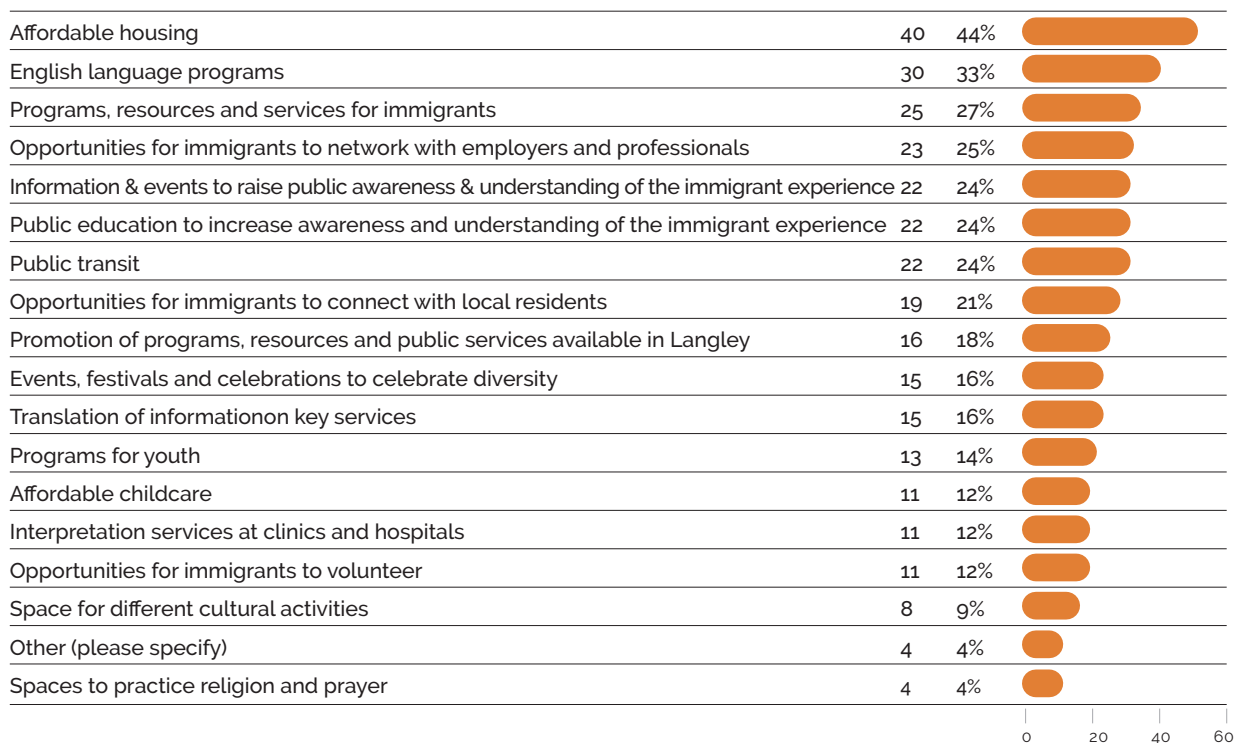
| | | |
|---|---|---|
| Affordable housing | 40 | 44% |
| English language programs | 30 | 33% |
| Programs, resources and services for immigrants | 25 | 27% |
| Opportunities for immigrants to network with employers and professionals | 23 | 25% |
| Information & events to raise public awareness & understanding of the immigrant experience | 22 | 24% |
| Public education to increase awareness and understanding of the immigrant experience | 22 | 24% |
| Public transit | 22 | 24% |
| Opportunities for immigrants to connect with local residents | 19 | 21% |
| Promotion of programs, resources and public services available in Langley | 16 | 18% |
| Events, festivals and celebrations to celebrate diversity | 15 | 16% |
| Translation of informationon key services | 15 | 16% |
| Programs for youth | 13 | 14% |
| Affordable childcare | 11 | 12% |
| Interpretation services at clinics and hospitals | 11 | 12% |
| Opportunities for immigrants to volunteer | 11 | 12% |
| Space for different cultural activities | 8 | 9% |
| Other (please specify) | 4 | 4% |
| Spaces to practice religion and prayer | 4 | 4% |

0 20 40 60